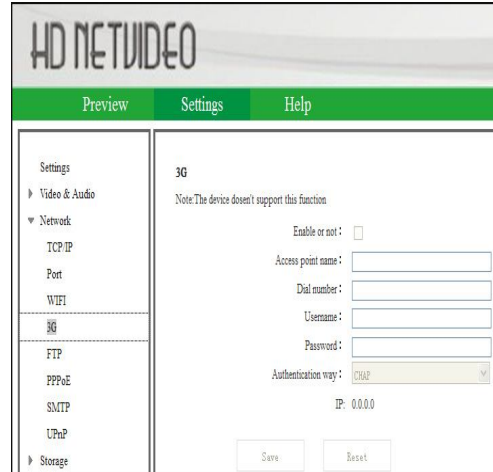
HD NETVIDEO

Preview Settings Help

Settings
Video & Audio
Network
TCP/IP
Port
WIFI
3G
FTP
PPPoE
SMTP
UPnP
Storage

3G

Note:The device dosen't support this function

Enable or not :
Access point name :
Dial number :
Username :
Password :
Authentication way : CHAP
IP: 0.0.0.0

Save Reset